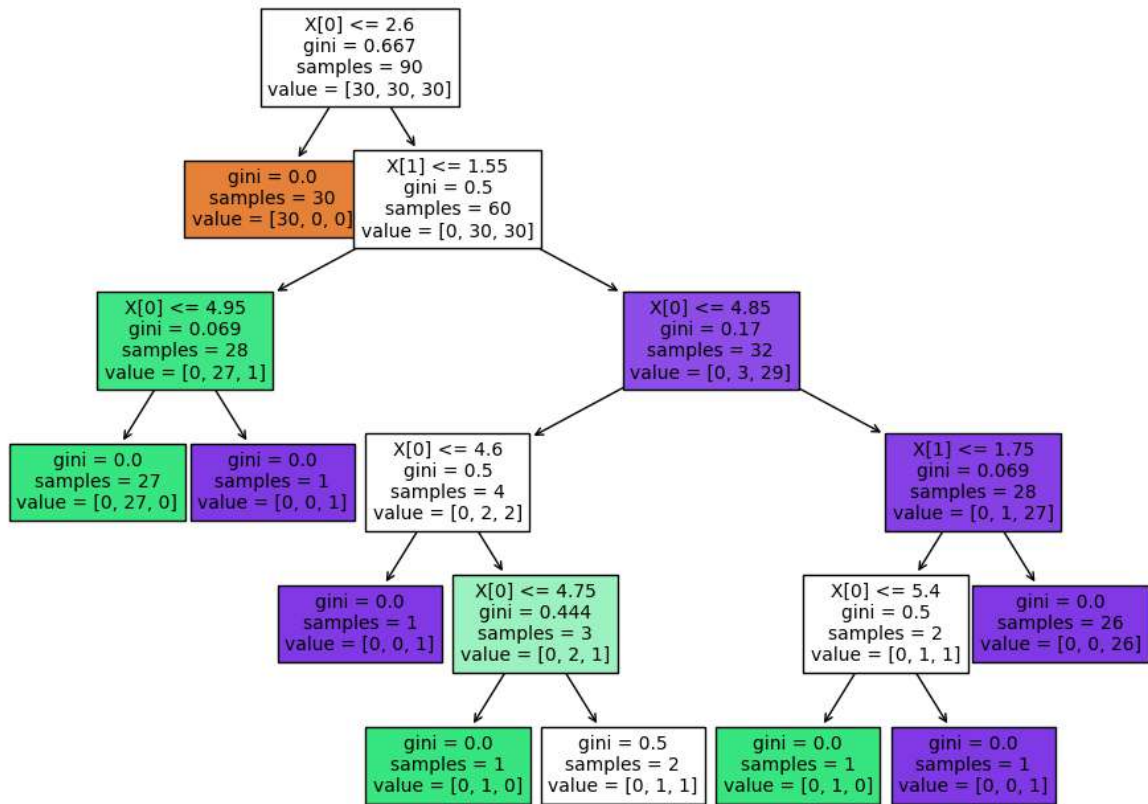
X[0] <= 2.6
gini = 0.667
samples = 90
value = [30, 30, 30]

gini = 0.0
samples = 30
value = [30, 0, 0]

X[1] <= 1.55
gini = 0.5
samples = 60
value = [0, 30, 30]

X[0] <= 4.95
gini = 0.069
samples = 28
value = [0, 27, 1]

X[0] <= 4.85
gini = 0.17
samples = 32
value = [0, 3, 29]

gini = 0.0
samples = 27
value = [0, 27, 0]

gini = 0.0
samples = 1
value = [0, 0, 1]

X[0] <= 4.6
gini = 0.5
samples = 4
value = [0, 2, 2]

X[1] <= 1.75
gini = 0.069
samples = 28
value = [0, 1, 27]

gini = 0.0
samples = 1
value = [0, 0, 1]

X[0] <= 4.75
gini = 0.444
samples = 3
value = [0, 2, 1]

X[0] <= 5.4
gini = 0.5
samples = 2
value = [0, 1, 1]

gini = 0.0
samples = 26
value = [0, 0, 26]

gini = 0.0
samples = 1
value = [0, 1, 0]

gini = 0.5
samples = 2
value = [0, 1, 1]

gini = 0.0
samples = 1
value = [0, 1, 0]

gini = 0.0
samples = 1
value = [0, 0, 1]